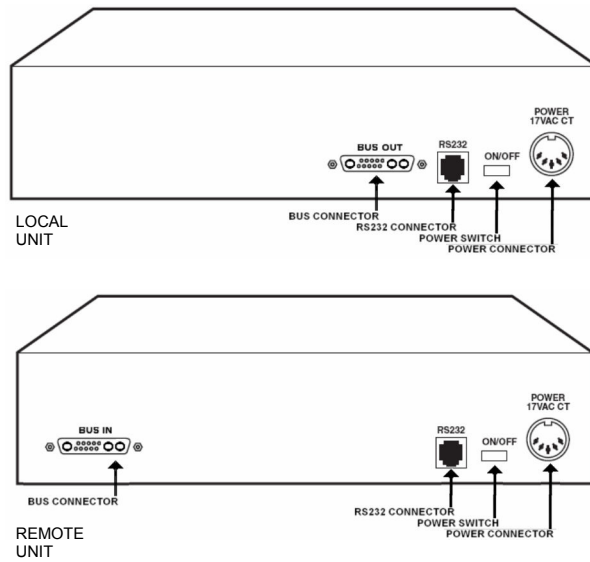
BUS OUT

RS232

ON/OFF

POWER
17VAC CT

LOCAL
UNIT

BUS CONNECTOR
RS232 CONNECTOR
POWER SWITCH
POWER CONNECTOR

BUS IN

RS232

ON/OFF

POWER
17VAC CT

BUS CONNECTOR

REMOTE
UNIT

RS232 CONNECTOR
POWER SWITCH
POWER CONNECTOR